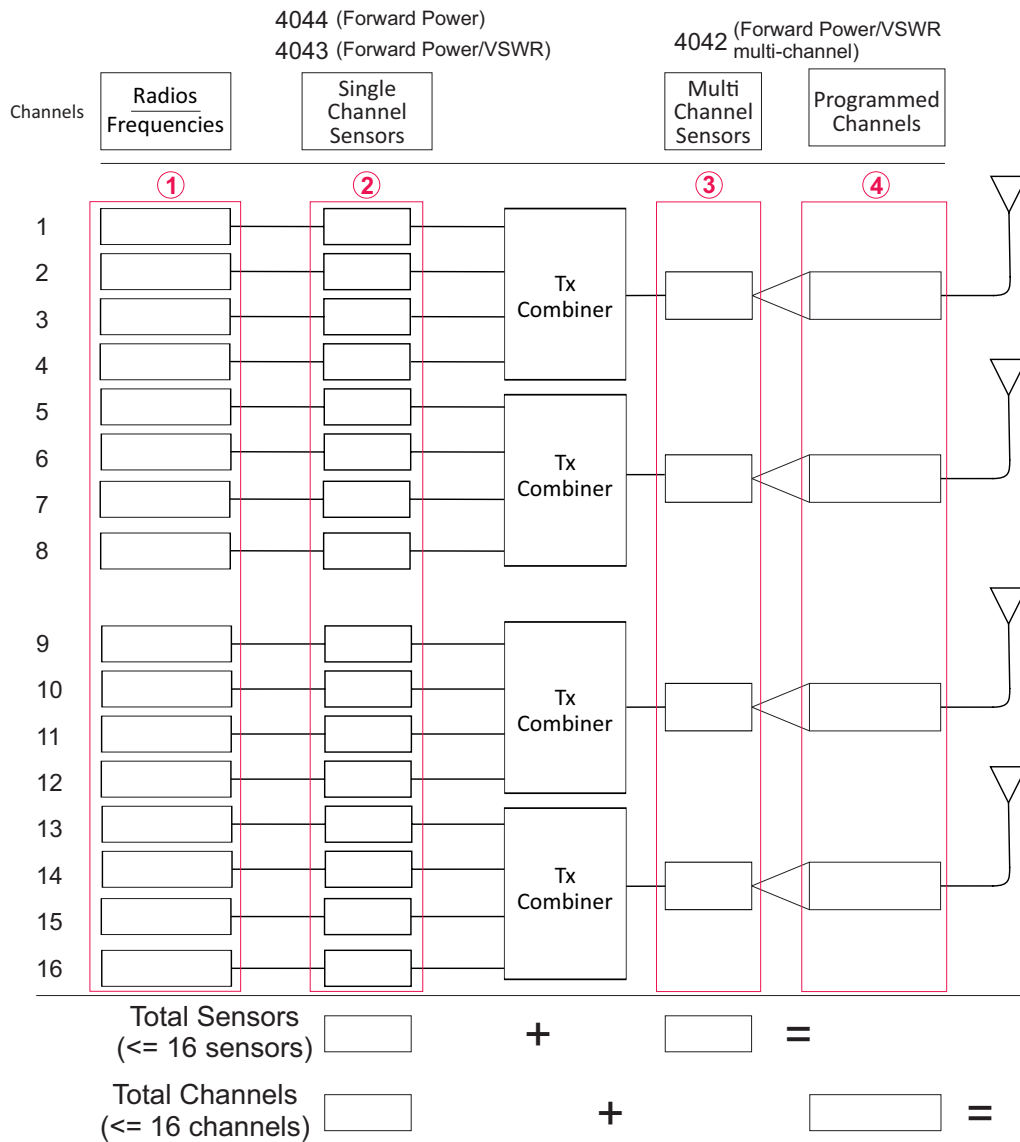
4044 (Forward Power)
4043 (Forward Power/VSWR)

4042 (Forward Power/VSWR multi-channel)

Channels

Radios
Frequencies

Single Channel Sensors

Multi Channel Sensors

Programmed Channels

1 2 3 4

1
2
3
4
5
6
7
8
9
10
11
12
13
14
15
16

Tx Combiner

Tx Combiner

Tx Combiner

Tx Combiner

Total Sensors (<= 16 sensors) + =

Total Channels (<= 16 channels) + =